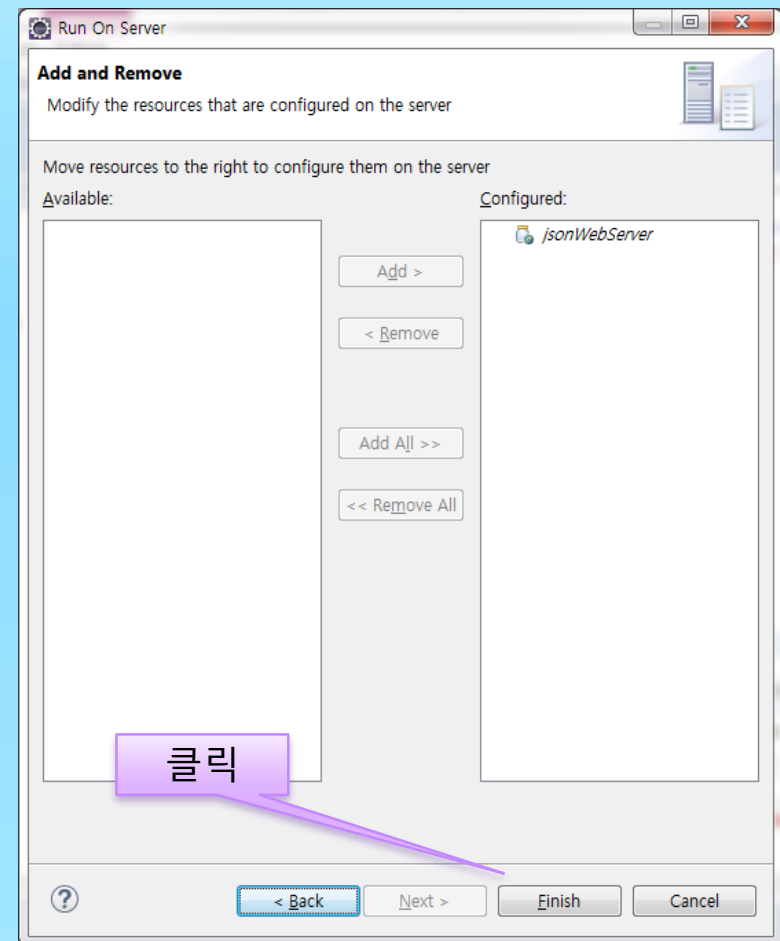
Run On Server

Add and Remove
Modify the resources that are configured on the server

Move resources to the right to configure them on the server

Available:

Configured:

jsonWebServer

Add >

< Remove

Add All >>

<< Remove All

클릭

?

< Back

Next >

Finish

Cancel